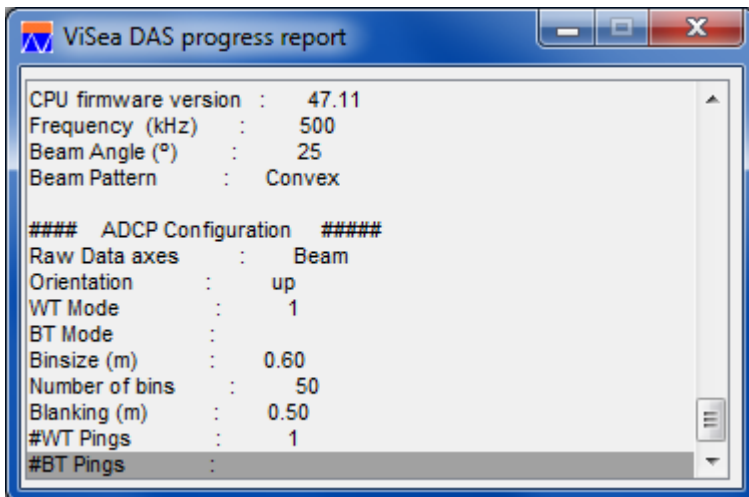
ViSea DAS progress report

CPU firmware version : 47.11
Frequency (kHz) : 500
Beam Angle (º) : 25
Beam Pattern : Convex

#### ADCP Configuration #####
Raw Data axes : Beam
Orientation : up
WT Mode : 1
BT Mode :
Binsize (m) : 0.60
Number of bins : 50
Blanking (m) : 0.50
#WT Pings : 1
#BT Pings :